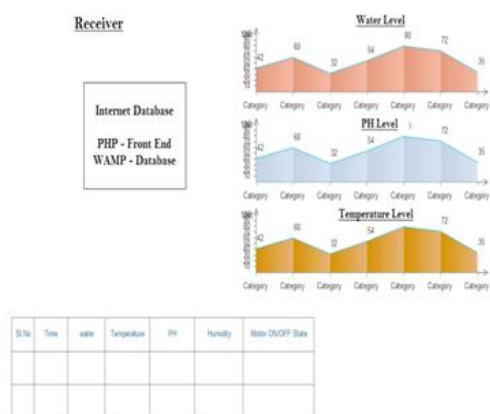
Receiver

Internet Database

PHP - Front End
WAMP - Database

Water Level

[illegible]

42 60 32 54 80 72 35

Category Category Category Category Category Category Category

PH Level

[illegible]

42 60 32 54 72 35

Category Category Category Category Category Category Category

Temperature Level

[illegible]

42 65 32 54 72 35

Category Category Category Category Category Category Category

| Sl.No | Time | water | Temperature | PH | Humidity | Motor ON/OFF State |
|---|---|---|---|---|---|---|
| | | | | | | |
| | | | | | | |